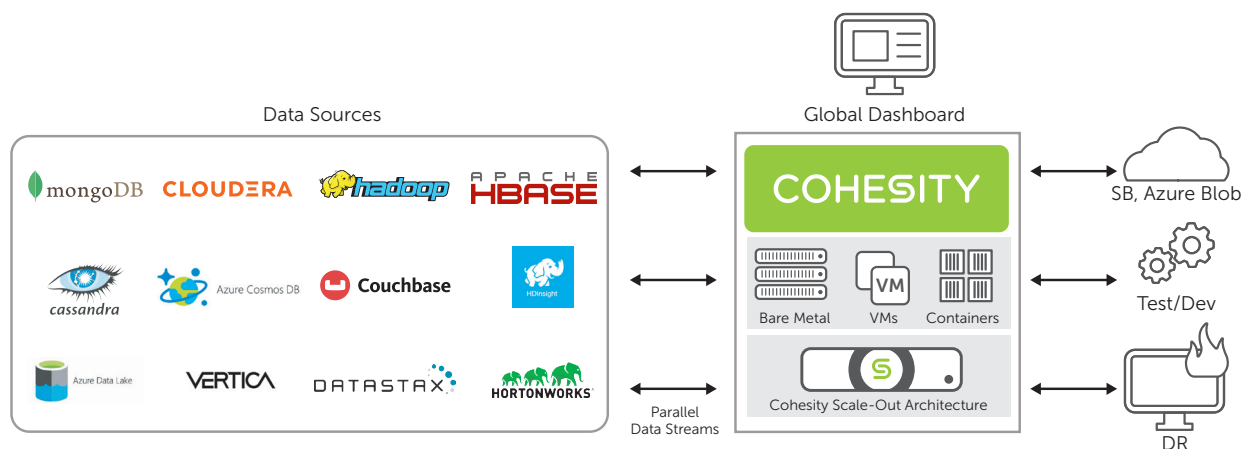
Data Sources

mongoDB
CLOUDERA
hadoop
APACHE HBASE

cassandra
Azure Cosmos DB
Couchbase
HDInsight

Azure Data Lake
VERTICA
DATASTAX
HORTONWORKS

Parallel Data Streams

Global Dashboard

COHESITY

VM

Bare Metal
VMs
Containers

Cohesity Scale-Out Architecture

SB, Azure Blob

Test/Dev

DR